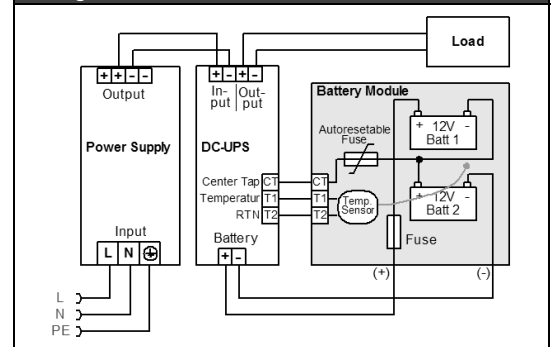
Load

+ + - -
Output

Power Supply

Input
L N ⊕

L
N
PE

+ - + -
In- put
Out- put

DC-UPS

Center Tap CT
Temperatur T1
RTN T2

Battery
+ -

Battery Module

Autoresetable Fuse

CT
T1
T2

Temp. Sensor

+ 12V -
Batt 1

+ 12V -
Batt 2

Fuse

(+)
(-)